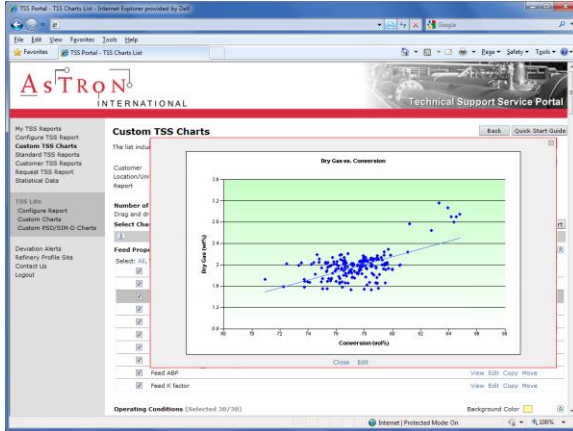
TSS Portal - TSS Charts List - Internet Explorer provided by Dell

Google

File Edit View Favorites Tools Help

Favorites TSS Portal - TSS Charts List

Page Safety Tools

ASTRON INTERNATIONAL

Technical Support Service Portal

My TSS Reports
Configure TSS Report
Custom TSS Charts
Standard TSS Reports
Customer TSS Reports
Request TSS Report
Statistical Data

TSS Lite
Configure Report
Custom Charts
Custom PSD/SIM-D Charts

Deviation Alerts
Refinery Profile Site
Contact Us
Logout

Custom TSS Charts

Back Quick Start Guide

The list inclu

Customer
Location/Uni
Report

Number of
Drag and dr
Select Cha

Feed Prop
Select: All,

Feed ABP
Feed K factor

View Edit Copy Move
View Edit Copy Move

Operating Conditions (Selected 30/30)

Background Color

Dry Gas vs. Conversion

| Dry Gas (wt%) |
|---|
| 3.6 |
| 3.2 |
| 2.8 |
| 2.4 |
| 2 |
| 1.6 |
| 1.2 |
| 0.8 |

| 68 | 70 | 72 | 74 | 76 | 78 | 80 | 82 | 84 | 86 | 88 |
|---|---|---|---|---|---|---|---|---|---|---|

Conversion (vol%)

Close Edit

Internet | Protected Mode: On

100%